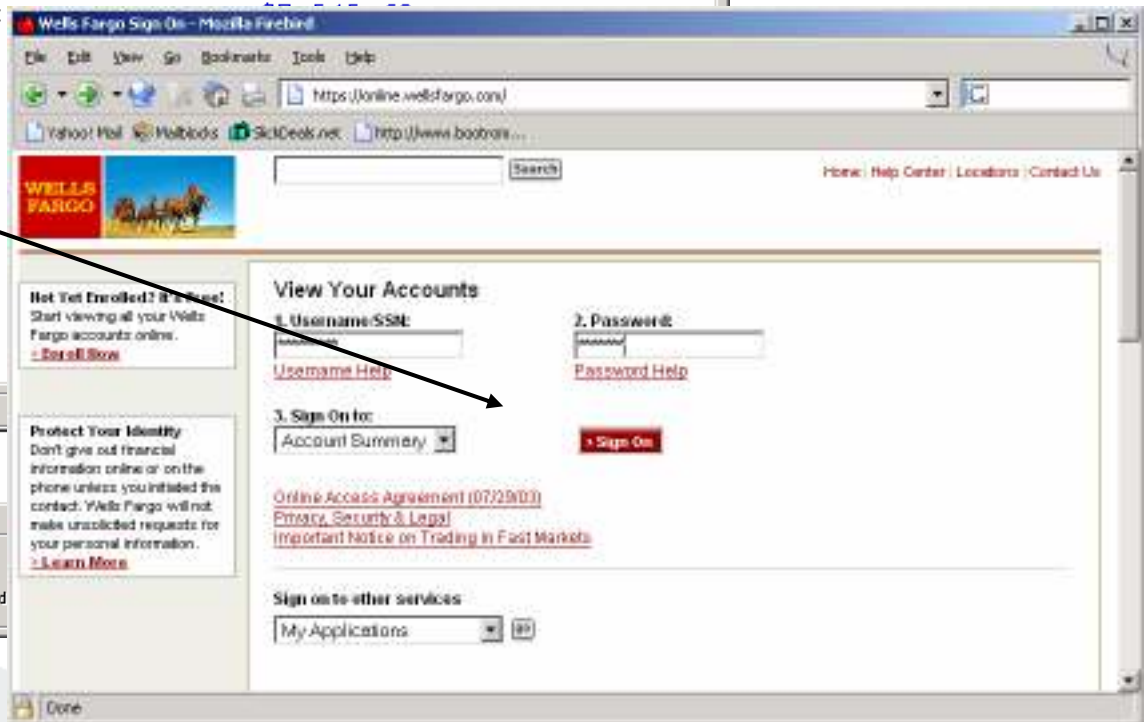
Wells Fargo Sign On - Mozilla Firebird

File Edit View Go Bookmarks Tools Help

https://online.wellsfargo.com/

Yahoo! Mail Mailblocks SlickDeals.net http://www.bootrom...

WELLS FARGO

Search

Home | Help Center | Locations | Contact Us

Not Yet Enrolled? It's Free!
Start viewing all your Wells Fargo accounts online.
› Enroll Now

Protect Your Identity
Don't give out financial information online or on the phone unless you initiated the contact. Wells Fargo will not make unsolicited requests for your personal information.
› Learn More

View Your Accounts

1. Username/SSN:
Username Help

2. Password:
Password Help

3. Sign On to:
Account Summary

› Sign On

Online Access Agreement (07/29/03)
Privacy, Security & Legal
Important Notice on Trading in Fast Markets

Sign on to other services
My Applications

Done